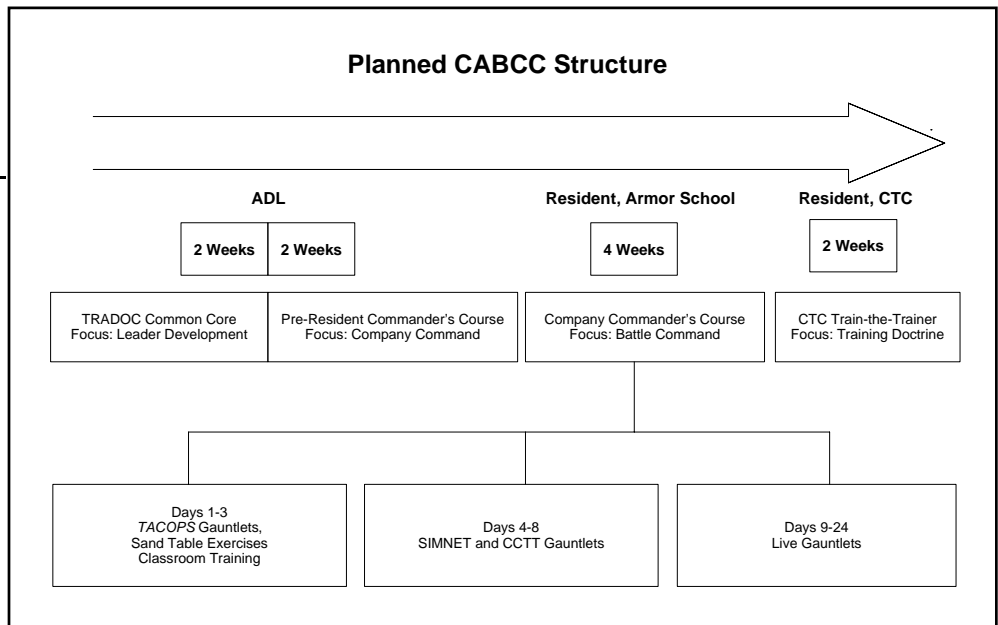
Planned CABCC Structure

ADL

2 Weeks

2 Weeks

Resident, Armor School

4 Weeks

Resident, CTC

2 Weeks

TRADOC Common Core
Focus: Leader Development

Pre-Resident Commander's Course
Focus: Company Command

Company Commander's Course
Focus: Battle Command

CTC Train-the-Trainer
Focus: Training Doctrine

Days 1-3
*TACOPS* Gauntlets,
Sand Table Exercises
Classroom Training

Days 4-8
SIMNET and CCTT Gauntlets

Days 9-24
Live Gauntlets